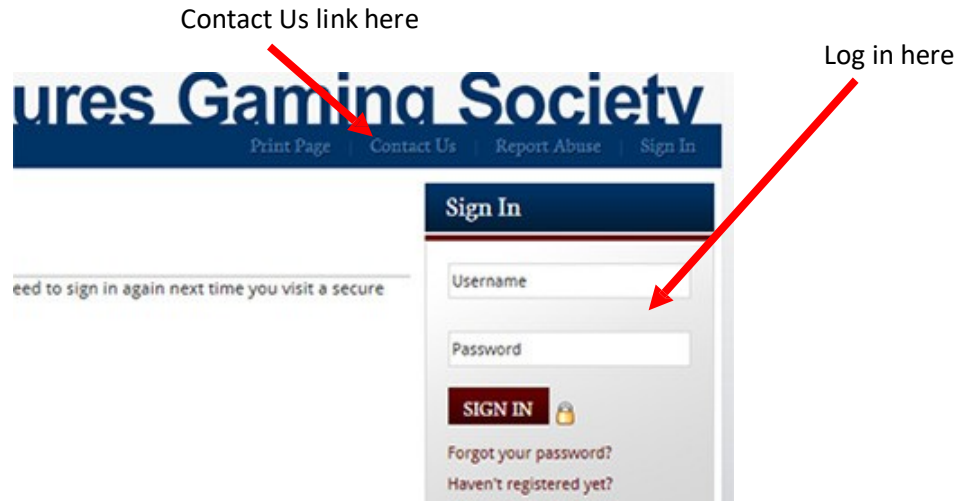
Contact Us link here

Log in here

ures Gaming Society

Print Page | Contact Us | Report Abuse | Sign In

eed to sign in again next time you visit a secure

Sign In

Username

Password

SIGN IN

Forgot your password?

Haven't registered yet?